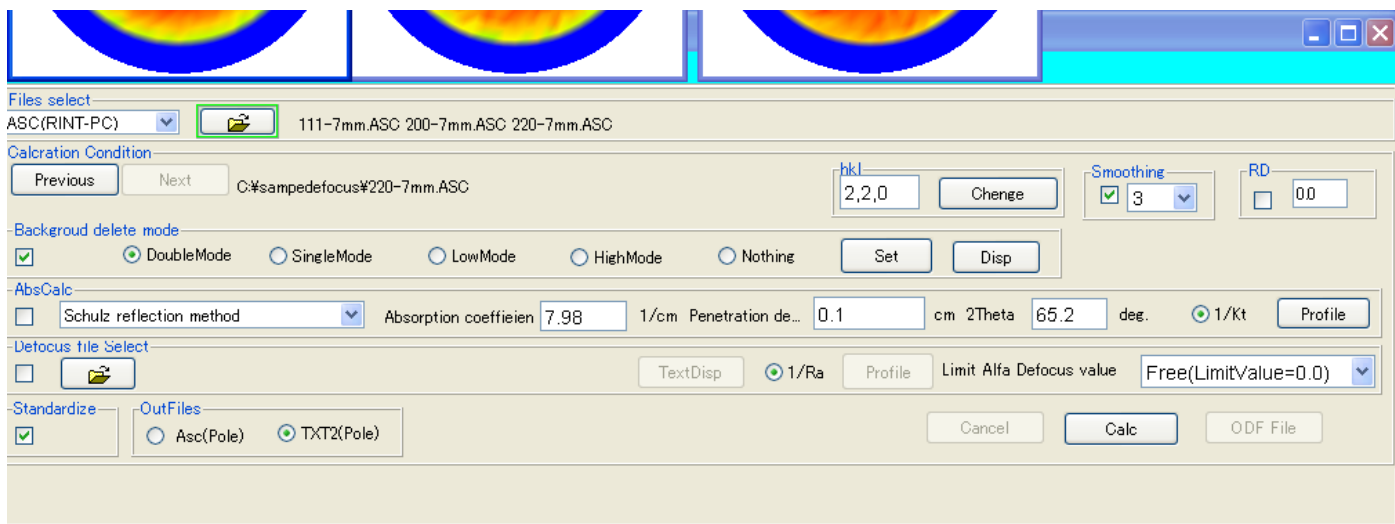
Files select
ASC(RINT-PC)
111-7mm.ASC 200-7mm.ASC 220-7mm.ASC

Calcration Condition
Previous
Next
C:¥sampedefocus¥220-7mm.ASC

hkl
2,2,0
Chenge

Smoothing
3

RD
0.0

Backgroud delete mode
DoubleMode
SingleMode
LowMode
HighMode
Nothing
Set
Disp

AbsCalc
Schulz reflection method
Absorption coeffieien 7.98
1/cm Penetration de... 0.1
cm 2Theta 65.2
deg.
1/Kt
Profile

Defocus file Select
TextDisp
1/Ra
Profile
Limit Alfa Defocus value
Free(LimitValue=0.0)

Standardize
OutFiles
Asc(Pole)
TXT2(Pole)
Cancel
Calc
ODF File